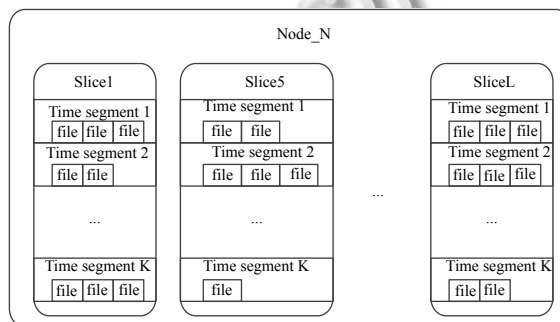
Node_N

Slice1
Time segment 1
file file file
Time segment 2
file file
...
Time segment K
file file file

Slice5
Time segment 1
file file
Time segment 2
file file file
...
Time segment K
file

...

SliceL
Time segment 1
file file file
Time segment 2
file file file
...
Time segment K
file file